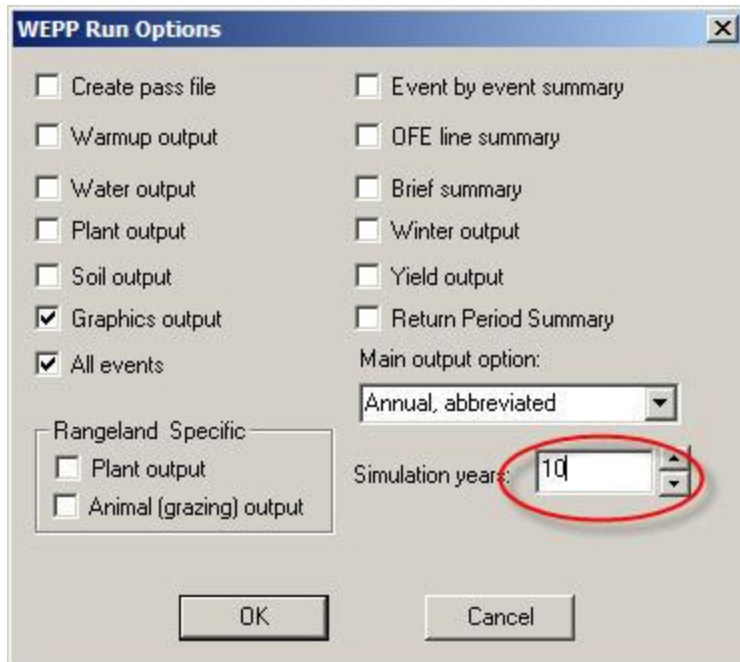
WEPP Run Options

Create pass file
Warmup output
Water output
Plant output
Soil output
Graphics output
All events

Rangeland Specific
Plant output
Animal (grazing) output

Event by event summary
OFE line summary
Brief summary
Winter output
Yield output
Return Period Summary

Main output option:
Annual, abbreviated

Simulation years: 10

OK
Cancel